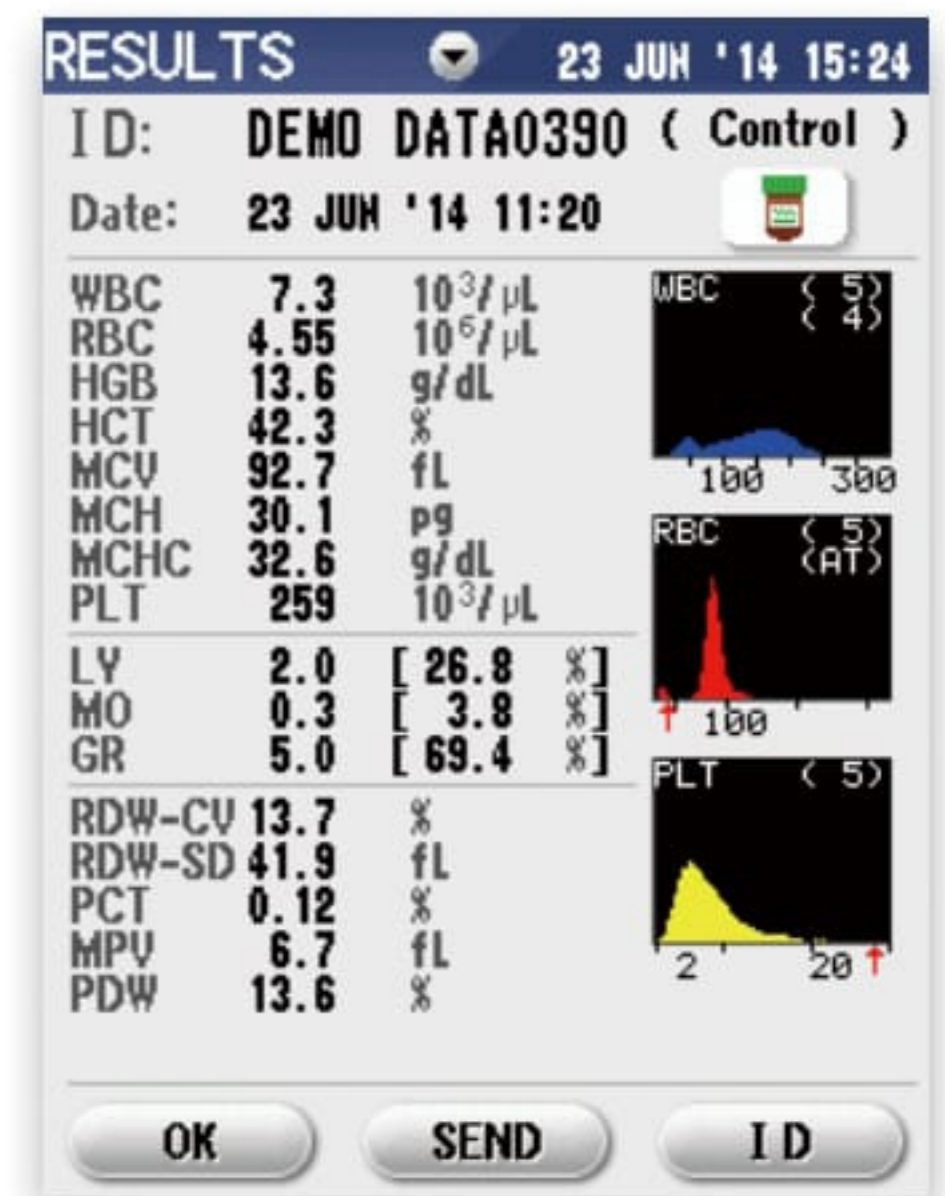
RESULTS 23 JUN '14 15:24

ID: DEMO DATA0390 ( Control )

Date: 23 JUN '14 11:20

| | | |
|---|---|---|
| WBC | 7.3 | $10^3/\mu L$ |
| RBC | 4.55 | $10^6/\mu L$ |
| HGB | 13.6 | g/dL |
| HCT | 42.3 | % |
| MCV | 92.7 | fL |
| MCH | 30.1 | pg |
| MCHC | 32.6 | g/dL |
| PLT | 259 | $10^3/\mu L$ |

| | | |
|---|---|---|
| LY | 2.0 | [ 26.8 %] |
| MO | 0.3 | [ 3.8 %] |
| GR | 5.0 | [ 69.4 %] |

| | | |
|---|---|---|
| RDW-CV | 13.7 | % |
| RDW-SD | 41.9 | fL |
| PCT | 0.12 | % |
| MPV | 6.7 | fL |
| PDW | 13.6 | % |

WBC ( 5) ( 4)
100 300

RBC ( 5) (AT)
100

PLT ( 5)
2 20

OK SEND ID